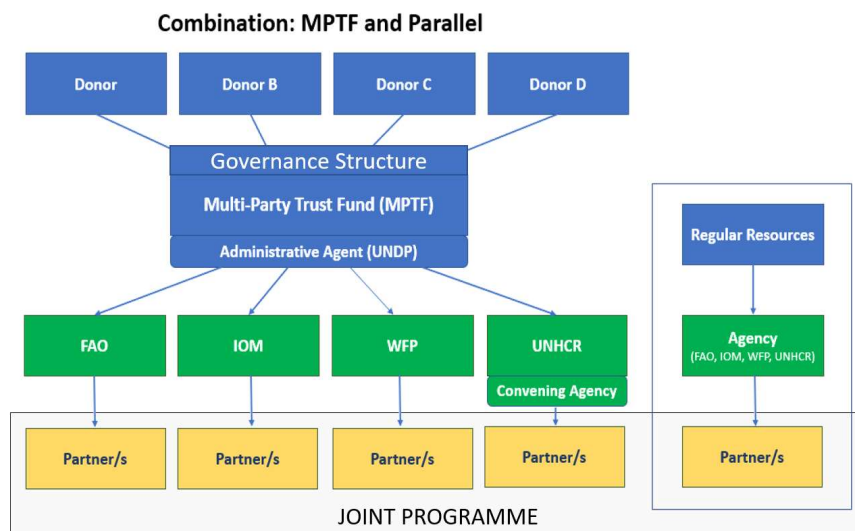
Combination: MPTF and Parallel

Donor

Donor B

Donor C

Donor D

Governance Structure

Multi-Party Trust Fund (MPTF)

Administrative Agent (UNDP)

FAO

IOM

WFP

UNHCR

Convening Agency

Regular Resources

Agency
(FAO, IOM, WFP, UNHCR)

Partner/s

Partner/s

Partner/s

Partner/s

Partner/s

JOINT PROGRAMME